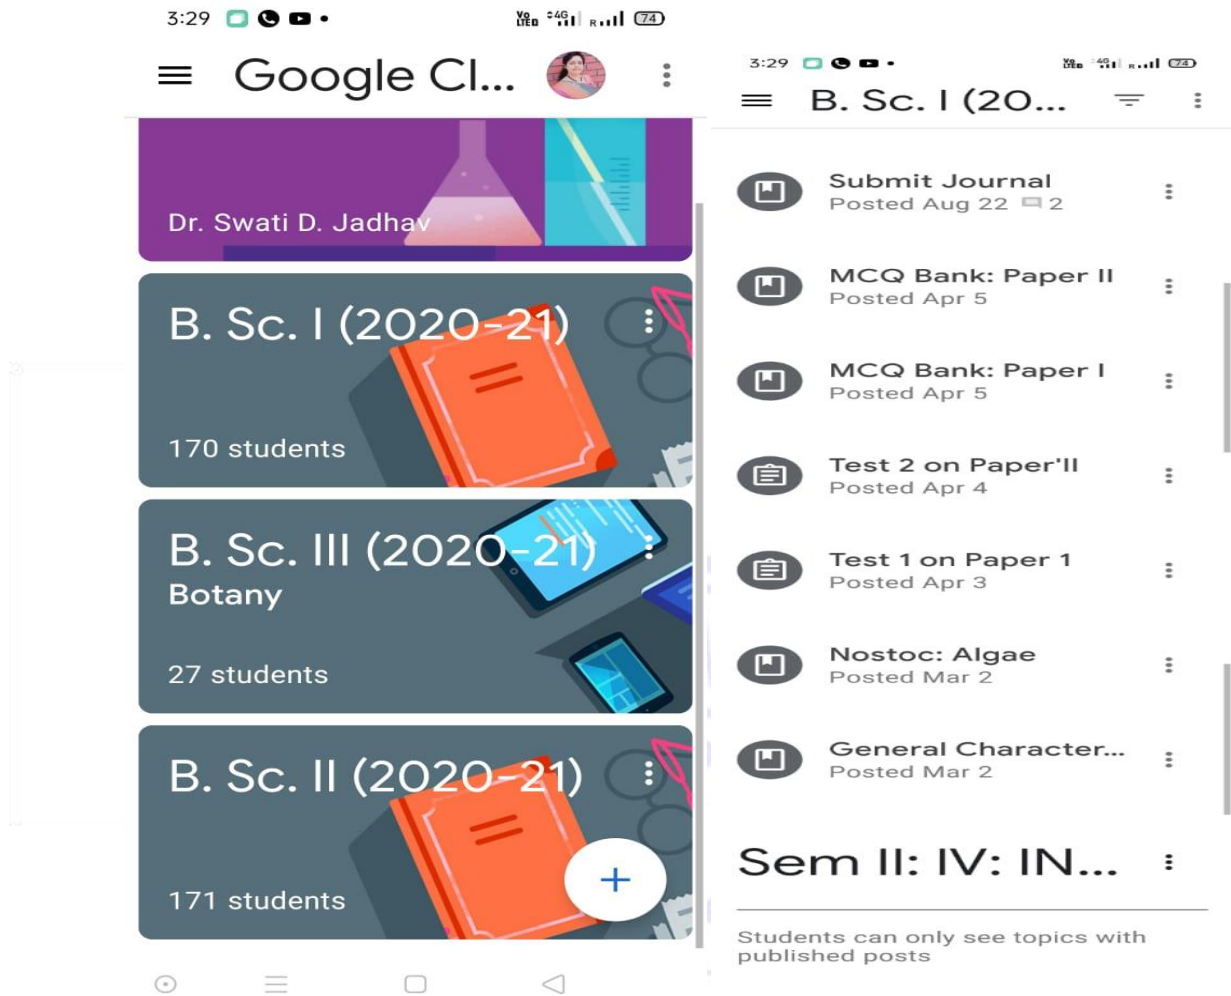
3:29 Vo LTE 4G R 74

Google Cl...

Dr. Swati D. Jadhav

B. Sc. I (2020-21)

170 students

B. Sc. III (2020-21)
Botany

27 students

B. Sc. II (2020-21)

171 students

+

3:29 Vo LTE 4G R 74

B. Sc. I (20...

Submit Journal
Posted Aug 22 2

MCQ Bank: Paper II
Posted Apr 5

MCQ Bank: Paper I
Posted Apr 5

Test 2 on Paper'II
Posted Apr 4

Test 1 on Paper 1
Posted Apr 3

Nostoc: Algae
Posted Mar 2

General Character...
Posted Mar 2

Sem II: IV: IN...

Students can only see topics with published posts